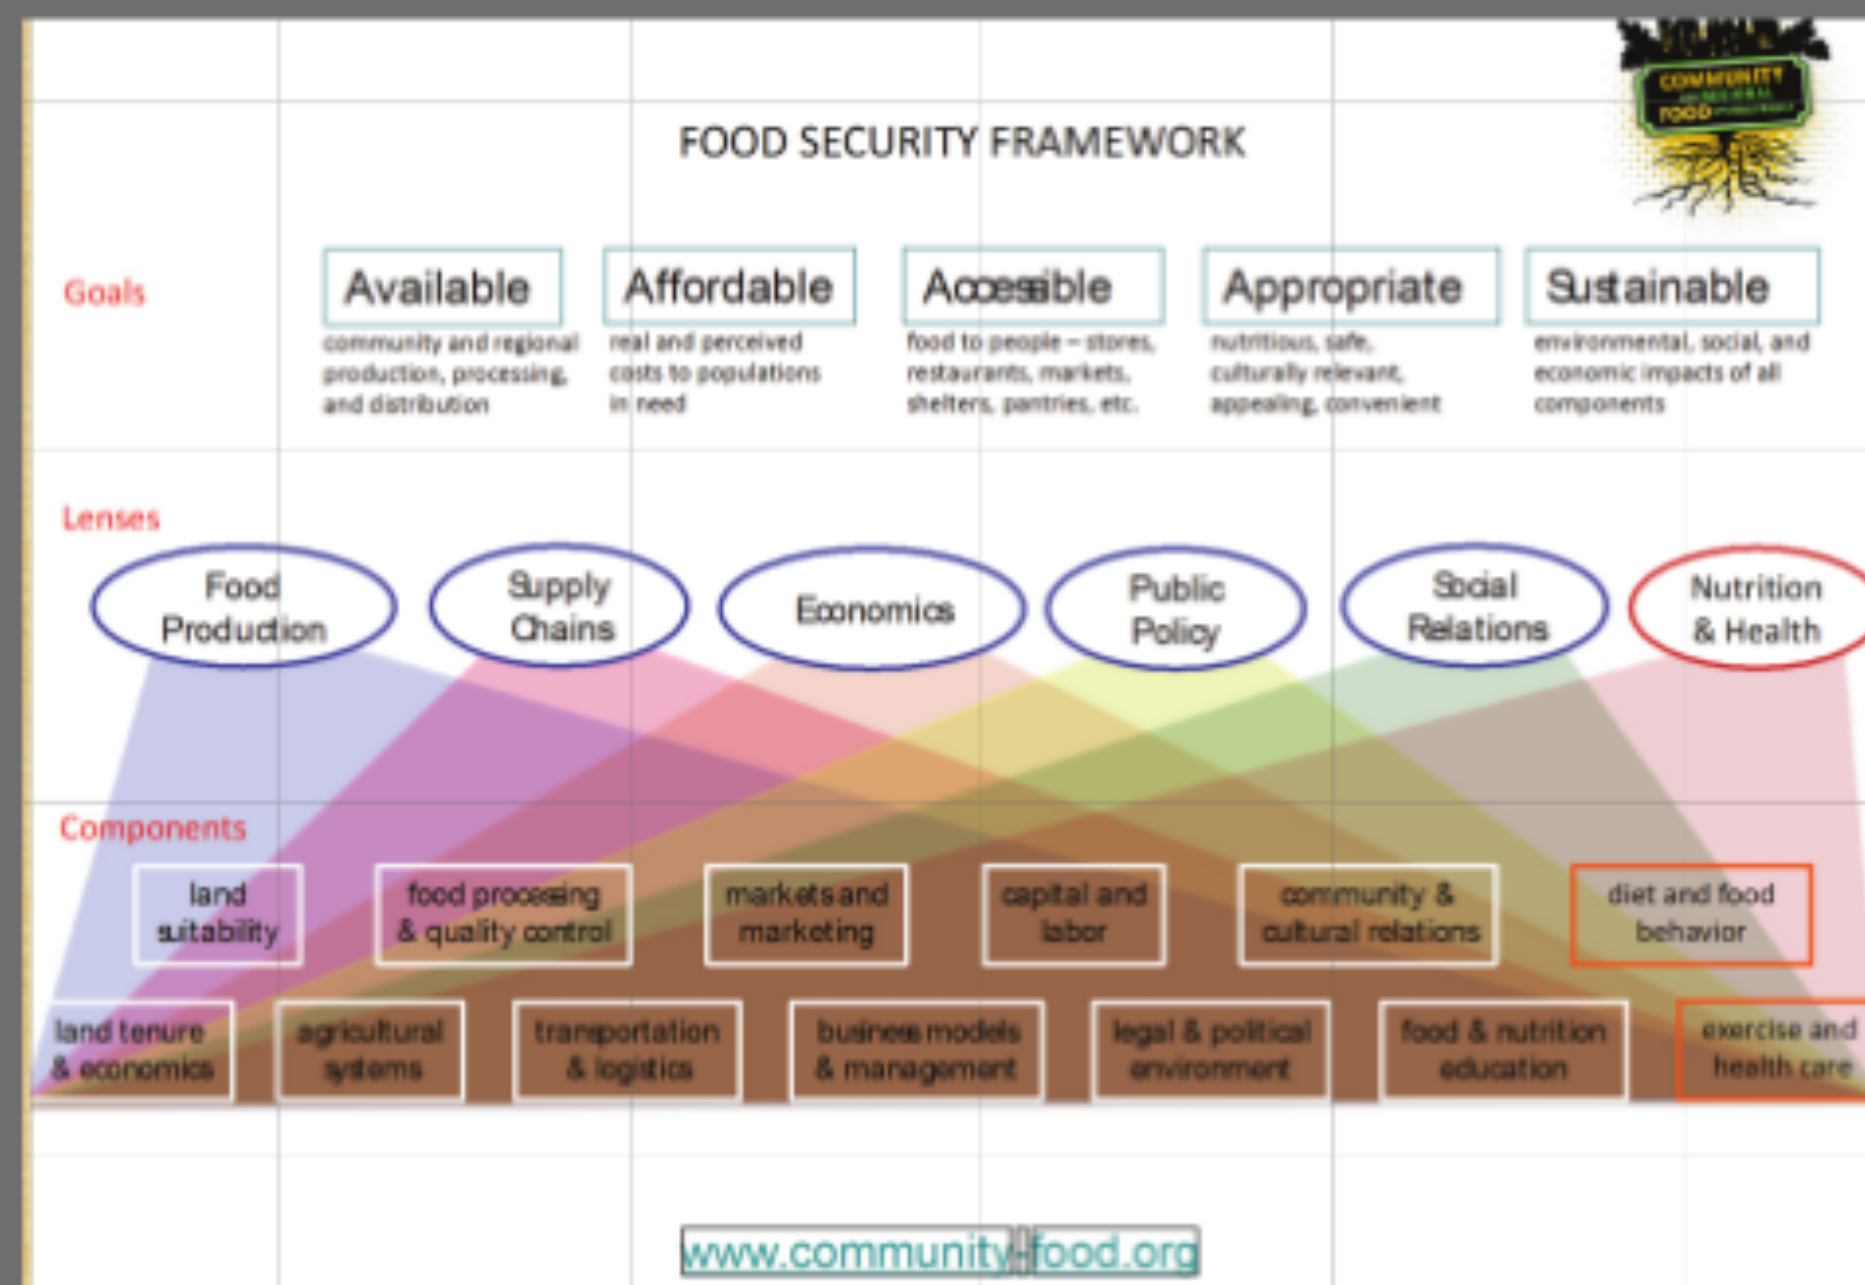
FOOD SECURITY FRAMEWORK

COMMUNITY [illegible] FOOD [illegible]

Goals

Available
community and regional production, processing, and distribution

Affordable
real and perceived costs to populations in need

Accessible
food to people – stores, restaurants, markets, shelters, pantries, etc.

Appropriate
nutritious, safe, culturally relevant, appealing, convenient

Sustainable
environmental, social, and economic impacts of all components

Lenses

Food Production

Supply Chains

Economics

Public Policy

Social Relations

Nutrition & Health

Components

land suitability

food processing & quality control

markets and marketing

capital and labor

community & cultural relations

diet and food behavior

land tenure & economics

agricultural systems

transportation & logistics

business models & management

legal & political environment

food & nutrition education

exercise and health care

www.community-food.org